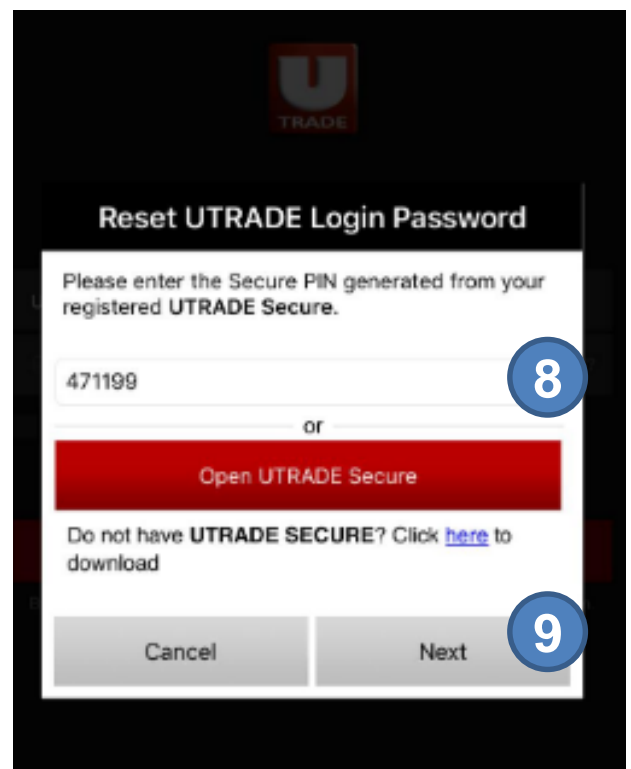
U
TRADE

Reset UTRADE Login Password

Please enter the Secure PIN generated from your registered UTRADE Secure.

471199

8

or

Open UTRADE Secure

Do not have UTRADE SECURE? Click here to download

9

Cancel

Next